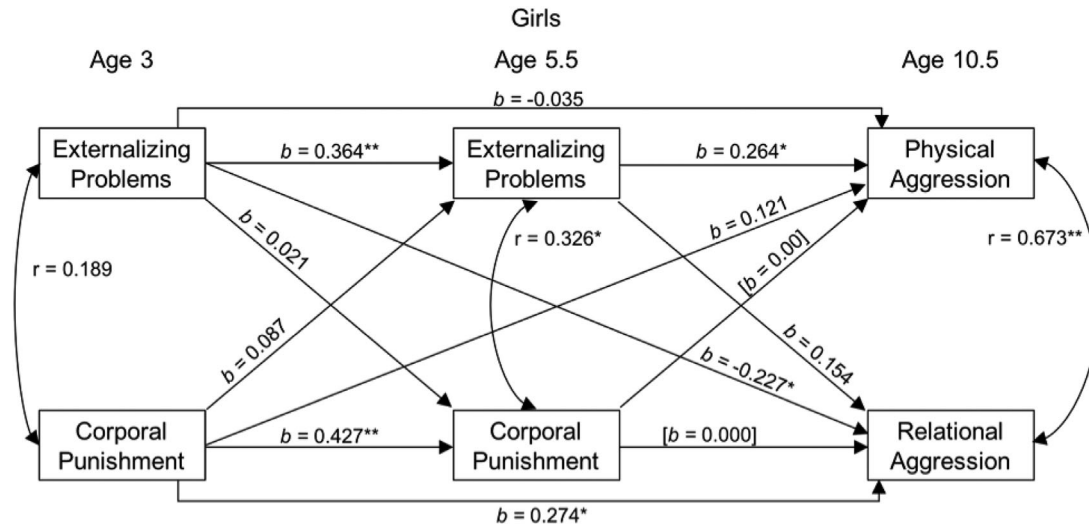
Girls

Age 3

Age 5.5

Age 10.5

$b$ = -0.035

Externalizing Problems

$b$ = 0.364**

Externalizing Problems

$b$ = 0.264*

Physical Aggression

$b$ = 0.021

r = 0.326*

$b$ = 0.121

r = 0.189

[$b$ = 0.00]

r = 0.673**

$b$ = 0.087

$b$ = 0.154

$b$ = -0.227*

Corporal Punishment

$b$ = 0.427**

Corporal Punishment

[$b$ = 0.000]

Relational Aggression

$b$ = 0.274*